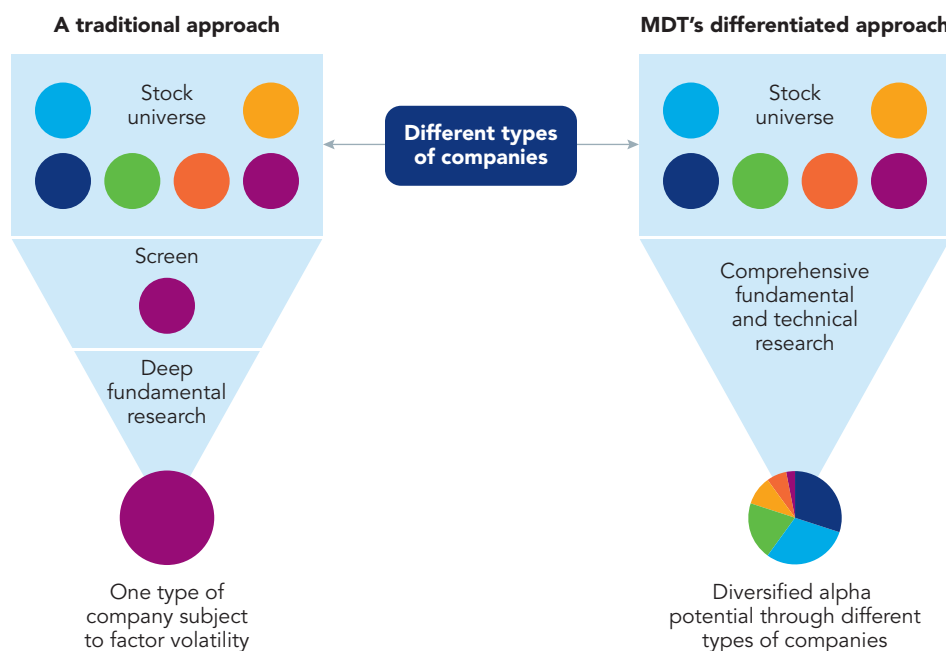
A traditional approach

Stock universe

Screen

Deep fundamental research

One type of company subject to factor volatility

Different types of companies

MDT's differentiated approach

Stock universe

Comprehensive fundamental and technical research

Diversified alpha potential through different types of companies